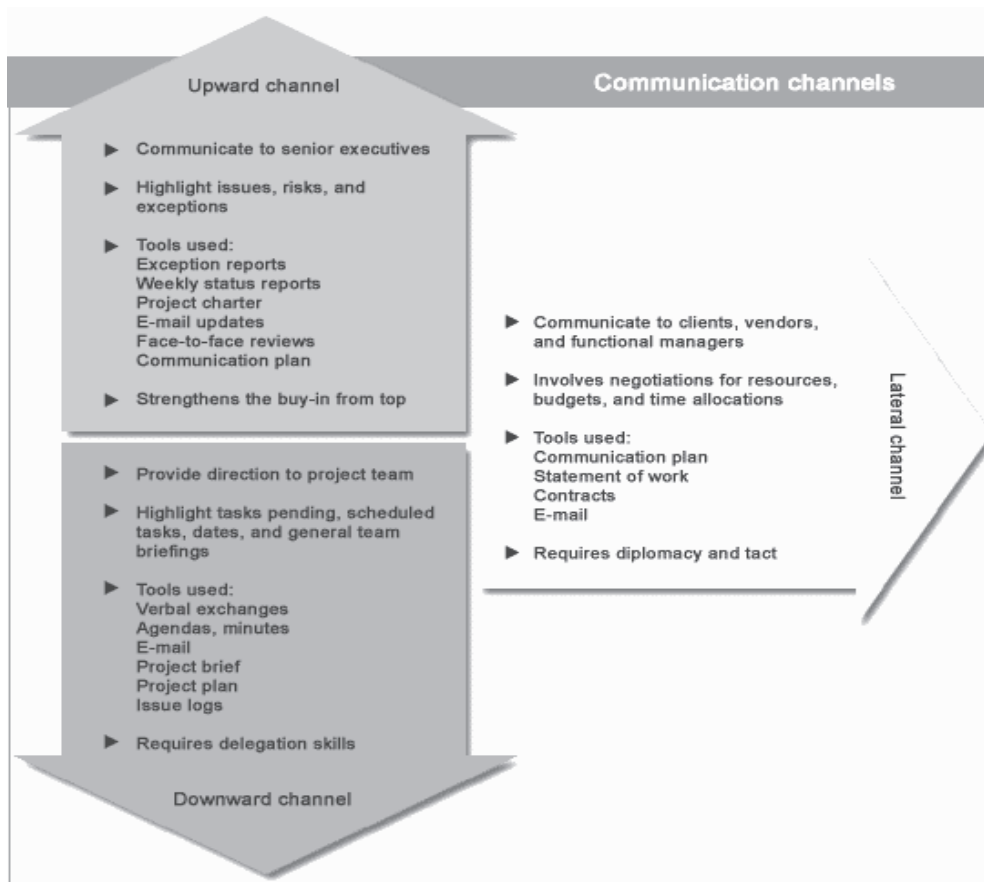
Communication channels

Upward channel

▶ Communicate to senior executives

▶ Highlight issues, risks, and exceptions

▶ Tools used:
Exception reports
Weekly status reports
Project charter
E-mail updates
Face-to-face reviews
Communication plan

▶ Strengthens the buy-in from top

▶ Provide direction to project team

▶ Highlight tasks pending, scheduled tasks, dates, and general team briefings

▶ Tools used:
Verbal exchanges
Agendas, minutes
E-mail
Project brief
Project plan
Issue logs

▶ Requires delegation skills

Downward channel

▶ Communicate to clients, vendors, and functional managers

▶ Involves negotiations for resources, budgets, and time allocations

▶ Tools used:
Communication plan
Statement of work
Contracts
E-mail

▶ Requires diplomacy and tact

Lateral channel